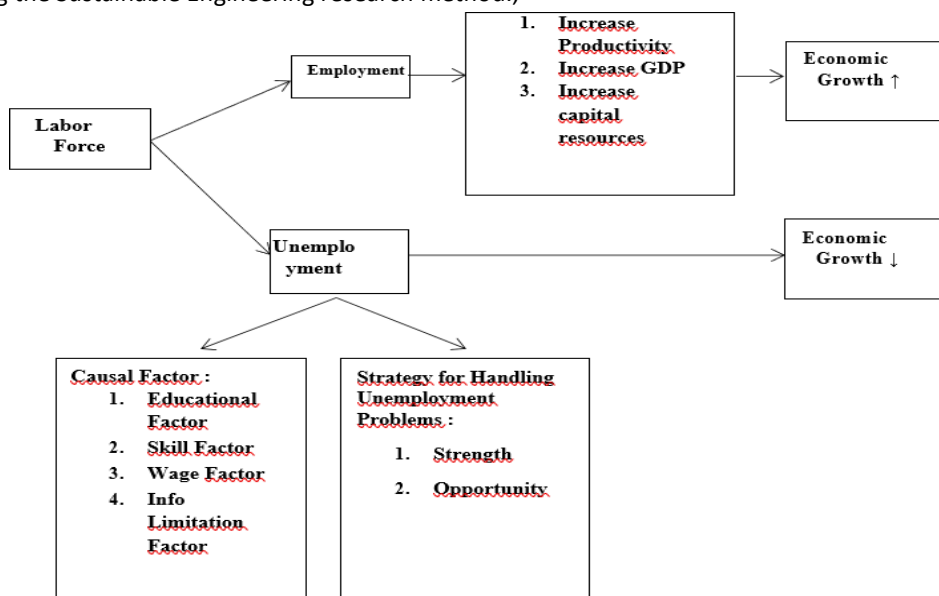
g the Sustainable Engineering research method.)

Labor Force

Employment

1. Increase Productivity
2. Increase GDP
3. Increase capital resources

Economic Growth ↑

Unemployment

Economic Growth ↓

Causal Factor :
1. Educational Factor
2. Skill Factor
3. Wage Factor
4. Info Limitation Factor

Strategy for Handling Unemployment Problems :
1. Strength
2. Opportunity